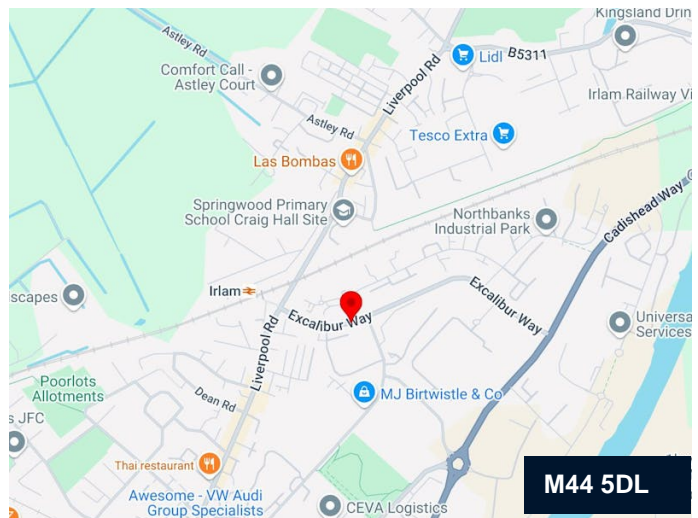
Kingsland Drin
Astley Rd
Lidl
B5311
Comfort Call - Astley Court
Liverpool Rd
Irlam Railway Vi
Astley Rd
Tesco Extra
Las Bombas
Springwood Primary School Craig Hall Site
Northbanks Industrial Park
Cadishead Way
Irlam
scapes
Excalibur Way
Excalibur Way
Universa Services
Liverpool Rd
Poorlots Allotments
Dean Rd
MJ Birtwistle & Co
s JFC
Thai restaurant
Awesome - VW Audi Group Specialists
CEVA Logistics
M44 5DL